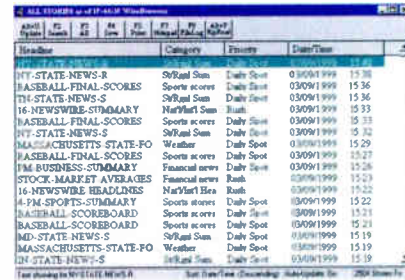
ALL STORIES as of 3/9/99 Wirelessware

Update | Search | All | View | Print | Wirelessware | Print Log | Refresh

| Headline | Category | Priority | Date/Time | |
|---|---|---|---|---|
| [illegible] | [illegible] | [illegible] | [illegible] | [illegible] |
| NY-STATE-NEWS-R | St/Regl Sum | Daily Spot | 03/09/1999 | 15:38 |
| BASEBALL-FINAL-SCORES | Sports scores | Daily Spot | 03/09/1999 | 15:36 |
| TN-STATE-NEWS-S | St/Regl Sum | Daily Spot | 03/09/1999 | 15:36 |
| 16-NEWSWIRE-SUMMARY | Nat'l/Int'l Sum | Rush | 03/09/1999 | 15:33 |
| BASEBALL-FINAL-SCORES | Sports scores | Daily Spot | 03/09/1999 | 15:33 |
| NY-STATE-NEWS-S | St/Regl Sum | Daily Spot | 03/09/1999 | 15:32 |
| MASSACHUSETTS-STATE-FO | Weather | Daily Spot | 03/09/1999 | 15:29 |
| BASEBALL-FINAL-SCORES | Sports scores | Daily Spot | 03/09/1999 | 15:27 |
| PM-BUSINESS-SUMMARY | Financial news | Daily Spot | 03/09/1999 | 15:26 |
| STOCK-MARKET-AVERAGES | Financial news | Rush | 03/09/1999 | 15:23 |
| 16-NEWSWIRE HEADLINES | Nat'l/Int'l Hea | Rush | 03/09/1999 | 15:22 |
| 4-PM-SPORTS-SUMMARY | Sports stories | Daily Spot | 03/09/1999 | 15:22 |
| BASEBALL-SCOREBOARD | Sports scores | Daily Spot | 03/09/1999 | 15:21 |
| BASEBALL-SCOREBOARD | Sports scores | Daily Spot | 03/09/1999 | 15:21 |
| MD-STATE-NEWS-S | St/Regl Sum | Daily Spot | 03/09/1999 | 15:19 |
| MASSACHUSETTS-STATE-FO | Weather | Daily Spot | 03/09/1999 | 15:19 |
| IN-STATE-NEWS-S | St/Regl Sum | Daily Spot | 03/09/1999 | 15:19 |

Text showing for NY-STATE-NEWS-R | Sort: Date/Time (Descending) AutoUpdate: On | 2504 Stories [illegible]